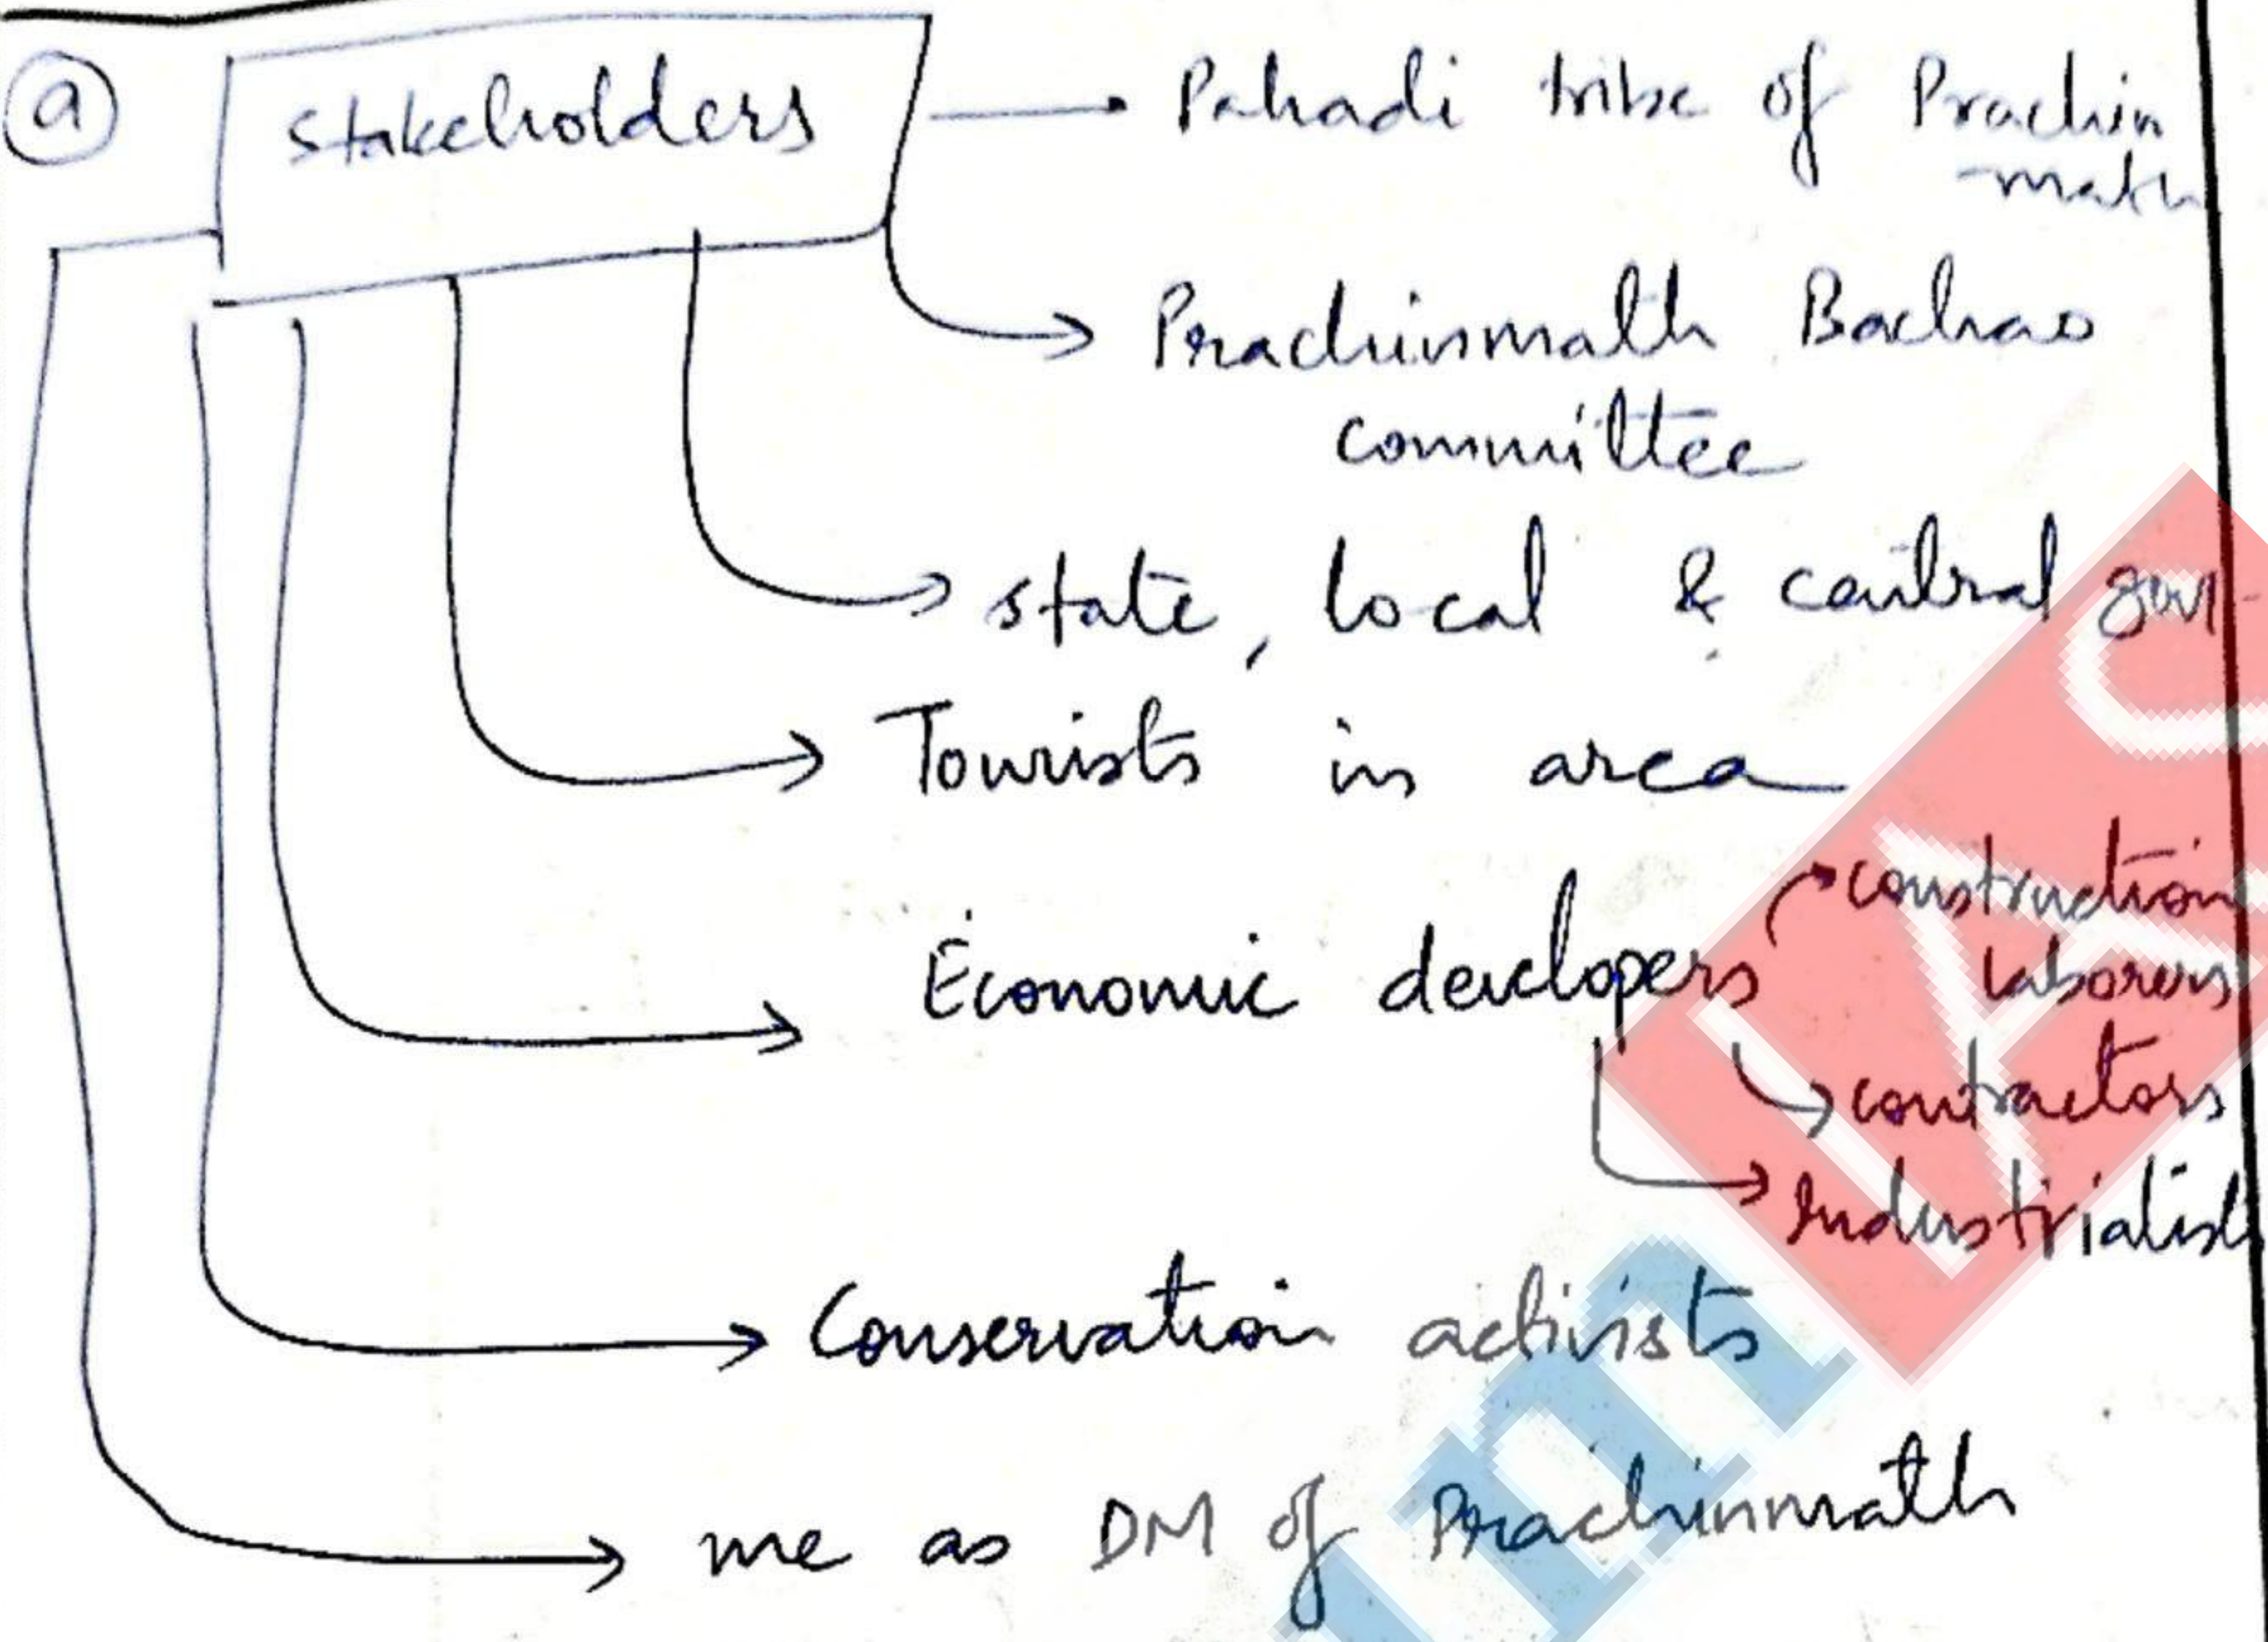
(a) stakeholders

Pahadi tribe of Prachinmath

Prachinmath Bachao committee

state, local & central govt

Tourists in area

Economic developers

construction laborers

contractors

Industrialists

Conservation activists

me as DM of Prachinmath